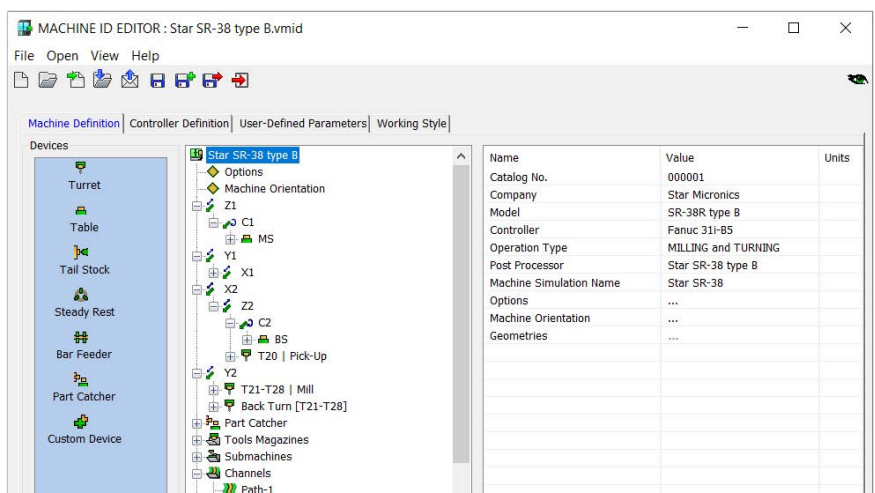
MACHINE ID EDITOR : Star SR-38 type B.vmid

File Open View Help

Machine Definition | Controller Definition | User-Defined Parameters | Working Style

Devices

Turret
Table
Tail Stock
Steady Rest
Bar Feeder
Part Catcher
Custom Device

Star SR-38 type B
Options
Machine Orientation
Z1
C1
MS
Y1
X1
X2
Z2
C2
BS
T20 | Pick-Up
Y2
T21-T28 | Mill
Back Turn [T21-T28]
Part Catcher
Tools Magazines
Submachines
Channels
Path-1

| Name | Value | Units |
|---|---|---|
| Catalog No. | 000001 | |
| Company | Star Micronics | |
| Model | SR-38R type B | |
| Controller | Fanuc 31i-B5 | |
| Operation Type | MILLING and TURNING | |
| Post Processor | Star SR-38 type B | |
| Machine Simulation Name | Star SR-38 | |
| Options | ... | |
| Machine Orientation | ... | |
| Geometries | ... | |